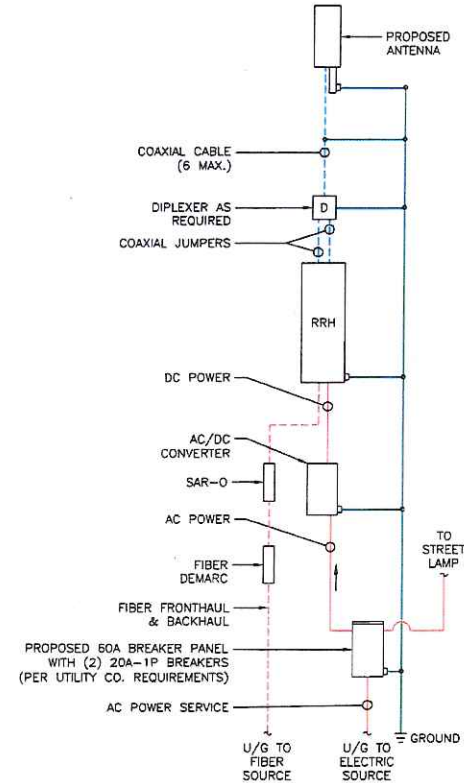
PROPOSED ANTENNA

COAXIAL CABLE (6 MAX.)

DIPLEXER AS REQUIRED

D

COAXIAL JUMPERS

RRH

DC POWER

AC/DC CONVERTER

SAR-O

AC POWER

FIBER DEMARC

TO STREET LAMP

FIBER FRONTHAUL & BACKHAUL

PROPOSED 60A BREAKER PANEL WITH (2) 20A-1P BREAKERS (PER UTILITY CO. REQUIREMENTS)

AC POWER SERVICE

GROUND

U/G TO FIBER SOURCE

U/G TO ELECTRIC SOURCE